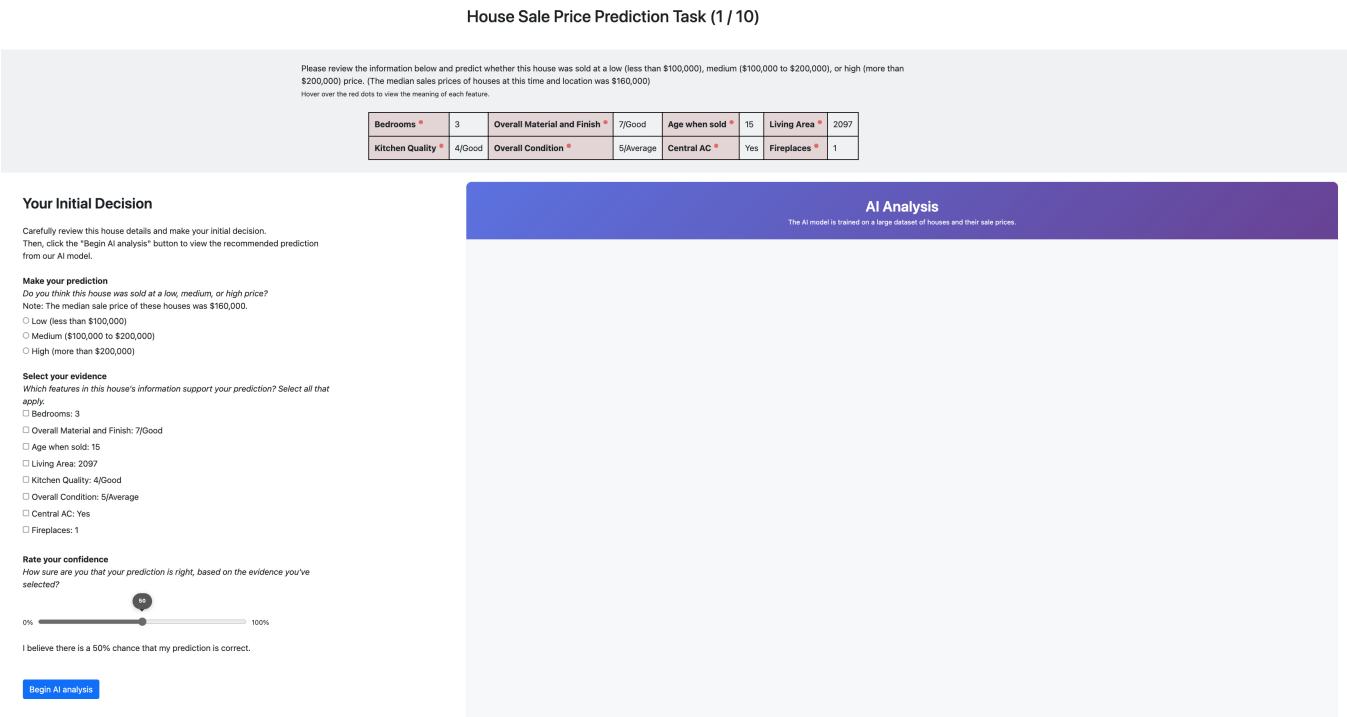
House Sale Price Prediction Task (1 / 10)

Please review the information below and predict whether this house was sold at a low (less than \$100,000), medium (\$100,000 to \$200,000), or high (more than \$200,000) price. (The median sales prices of houses at this time and location was \$160,000)
Hover over the red dots to view the meaning of each feature.

| Bedrooms | 3 | Overall Material and Finish | 7/Good | Age when sold | 15 | Living Area | 2097 |
|---|---|---|---|---|---|---|---|
| Kitchen Quality | 4/Good | Overall Condition | 5/Average | Central AC | Yes | Fireplaces | 1 |

Your Initial Decision

Carefully review this house details and make your initial decision. Then, click the "Begin AI analysis" button to view the recommended prediction from our AI model.

Make your prediction
Do you think this house was sold at a low, medium, or high price?
Note: The median sale price of these houses was \$160,000.
○ Low (less than \$100,000)
○ Medium (\$100,000 to \$200,000)
○ High (more than \$200,000)

Select your evidence
Which features in this house's information support your prediction? Select all that apply.
☐ Bedrooms: 3
☐ Overall Material and Finish: 7/Good
☐ Age when sold: 15
☐ Living Area: 2097
☐ Kitchen Quality: 4/Good
☐ Overall Condition: 5/Average
☐ Central AC: Yes
☐ Fireplaces: 1

Rate your confidence
How sure are you that your prediction is right, based on the evidence you've selected?

50
0% 100%

I believe there is a 50% chance that my prediction is correct.

Begin AI analysis

AI Analysis
The AI model is trained on a large dataset of houses and their sale prices.